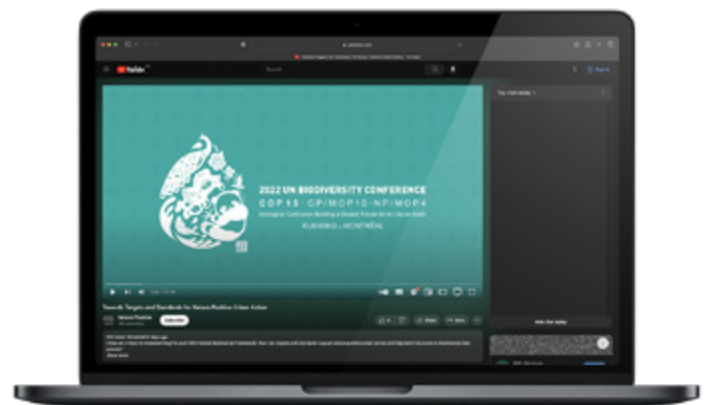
YouTube

2022 UN BIODIVERSITY CONFERENCE
COP 15 · CP/MOP10 · NP/MOP4
Ecological Civilization-Building a Shared Future for All Life on Earth
KUNMING – MONTRÉAL

Towards Targets and Standards for Nature Positive Urban Action

Nature Positive

Subscribe

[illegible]

Top chat replay

Hide chat replay